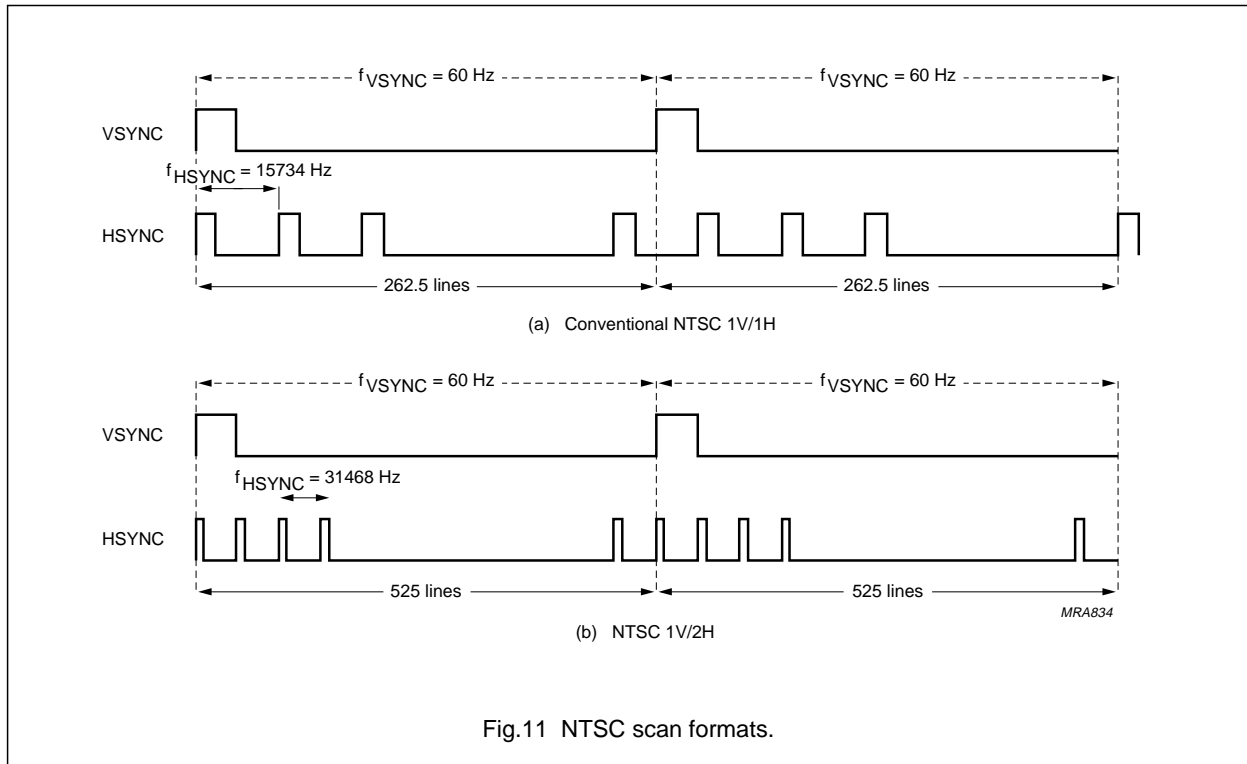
$f_{VSYNC}$ = 60 Hz
$f_{VSYNC}$ = 60 Hz
VSYNC
$f_{HSYNC}$ = 15734 Hz
HSYNC
262.5 lines
262.5 lines
(a) Conventional NTSC 1V/1H

$f_{VSYNC}$ = 60 Hz
$f_{VSYNC}$ = 60 Hz
VSYNC
$f_{HSYNC}$ = 31468 Hz
HSYNC
525 lines
525 lines
MRA834
(b) NTSC 1V/2H

Fig.11 NTSC scan formats.